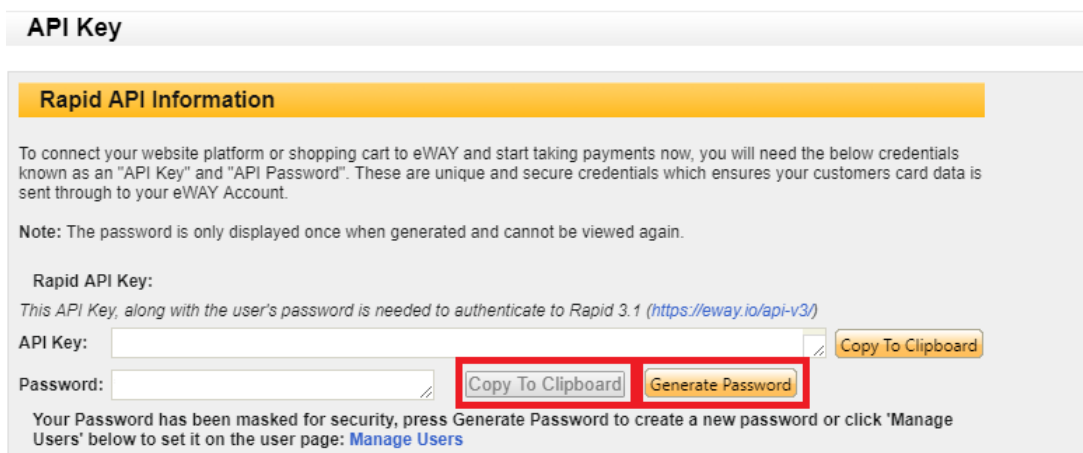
API Key

Rapid API Information

To connect your website platform or shopping cart to eWAY and start taking payments now, you will need the below credentials known as an "API Key" and "API Password". These are unique and secure credentials which ensures your customers card data is sent through to your eWAY Account.

Note: The password is only displayed once when generated and cannot be viewed again.

Rapid API Key:

This API Key, along with the user's password is needed to authenticate to Rapid 3.1 (https://eway.io/api-v3/)

API Key: Copy To Clipboard

Password: Copy To Clipboard Generate Password

Your Password has been masked for security, press Generate Password to create a new password or click 'Manage Users' below to set it on the user page: Manage Users